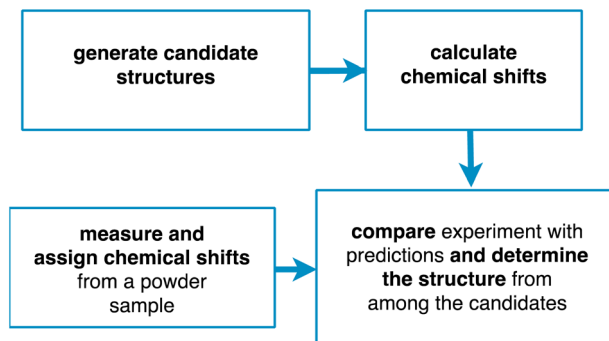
generate candidate structures

calculate chemical shifts

measure and assign chemical shifts from a powder sample

compare experiment with predictions and determine the structure from among the candidates